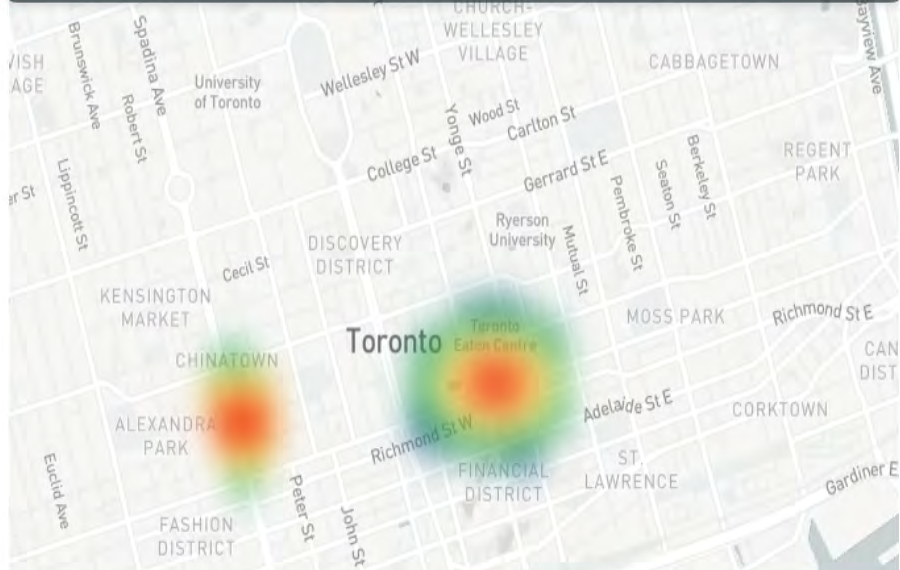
CHURCH-
WELLESLEY
VILLAGE
CABBAGETOWN
Bayview Ave
VISH
AGE
Brunswick Ave
Spadina Ave
University of Toronto
Wellesley St W
Robert St
Yonge St
Wood St
Carlton St
Berkeley St
REGENT PARK
College St
Gerrard St E
Pembroke St
Seaton St
er St
Lippincott St
Ryerson University
Mutual St
DISCOVERY DISTRICT
Cecil St
KENSINGTON MARKET
MOSS PARK
Richmond St E
Toronto
Toronto Eaton Centre
CHINATOWN
CAN
DIST
ALEXANDRA PARK
Adelaide St E
CORKTOWN
Richmond St W
ST. LAWRENCE
FINANCIAL DISTRICT
Euclid Ave
Peter St
Gardiner E
FASHION DISTRICT
John St